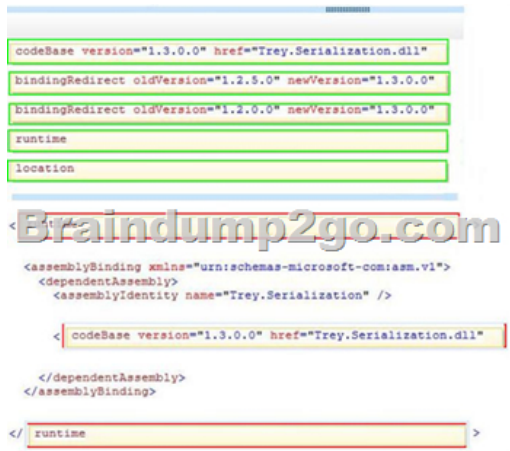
codeBase version="1.3.0.0" href="Trey.Serialization.dll"

bindingRedirect oldVersion="1.2.5.0" newVersion="1.3.0.0"

bindingRedirect oldVersion="1.2.0.0" newVersion="1.3.0.0"

runtime

location

< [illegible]

Braindump2go.com

<assemblyBinding xmlns="urn:schemas-microsoft-com:asm.v1">
<dependentAssembly>
<assemblyIdentity name="Trey.Serialization" />

< codeBase version="1.3.0.0" href="Trey.Serialization.dll"

</dependentAssembly>
</assemblyBinding>

</ runtime >